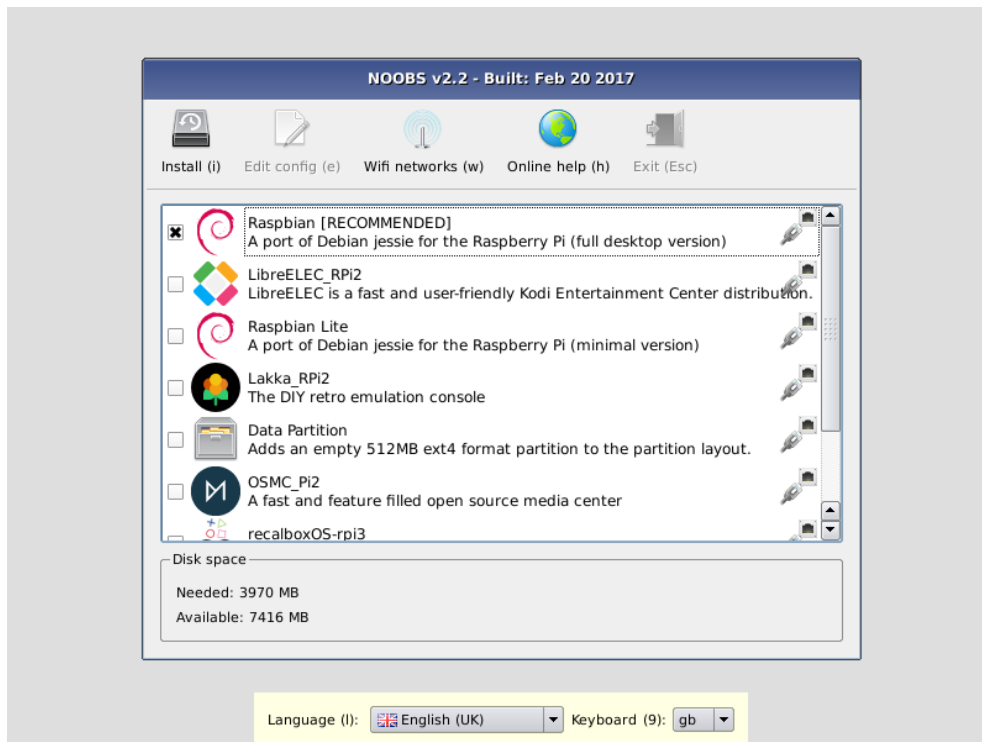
NOOBS v2.2 - Built: Feb 20 2017

Install (i)
Edit config (e)
Wifi networks (w)
Online help (h)
Exit (Esc)

Raspbian [RECOMMENDED]
A port of Debian jessie for the Raspberry Pi (full desktop version)

LibreELEC_RPi2
LibreELEC is a fast and user-friendly Kodi Entertainment Center distribution.

Raspbian Lite
A port of Debian jessie for the Raspberry Pi (minimal version)

Lakka_RPi2
The DIY retro emulation console

Data Partition
Adds an empty 512MB ext4 format partition to the partition layout.

OSMC_Pi2
A fast and feature filled open source media center

recalboxOS-rpi3

Disk space
Needed: 3970 MB
Available: 7416 MB

Language (l): English (UK)
Keyboard (9): gb